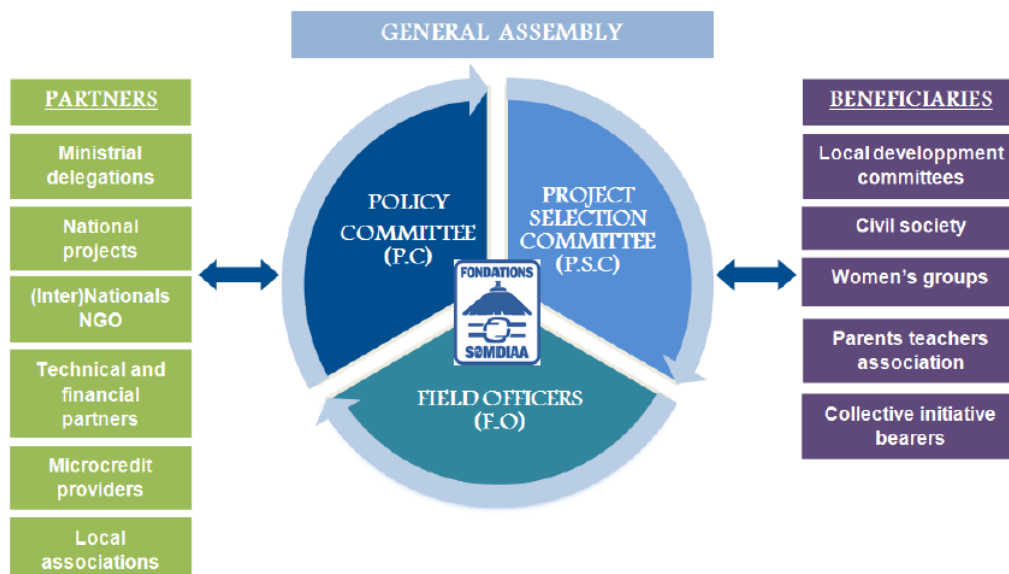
GENERAL ASSEMBLY

PARTNERS

Ministrial delegations

National projects

(Inter)Nationals NGO

Technical and financial partners

Microcredit providers

Local associations

POLICY COMMITTEE (P.C)

PROJECT SELECTION COMMITTEE (P.S.C)

FONDATIONS SOMDIAA

FIELD OFFICERS (F.O)

BENEFICIARIES

Local developpment committees

Civil society

Women's groups

Parents teachers association

Collective initiative bearers